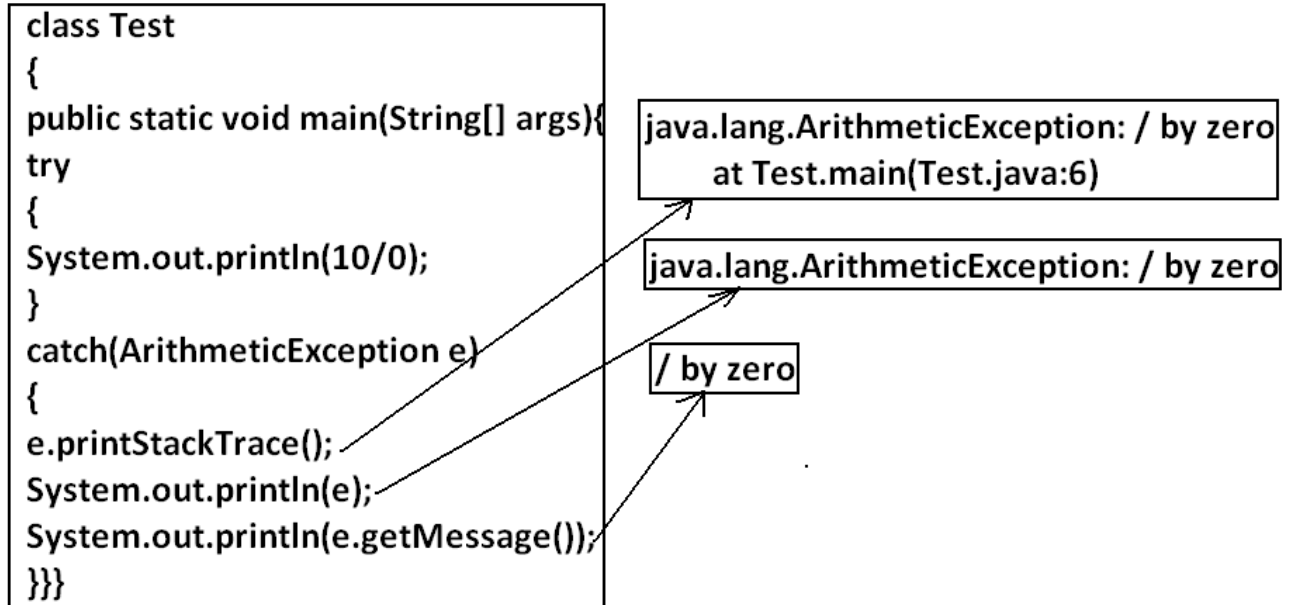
class Test
{
public static void main(String[] args){
try
{
System.out.println(10/0);
}
catch(ArithmeticException e)
{
e.printStackTrace();
System.out.println(e);
System.out.println(e.getMessage());
}}}

java.lang.ArithmeticException: / by zero
at Test.main(Test.java:6)

java.lang.ArithmeticException: / by zero

/ by zero